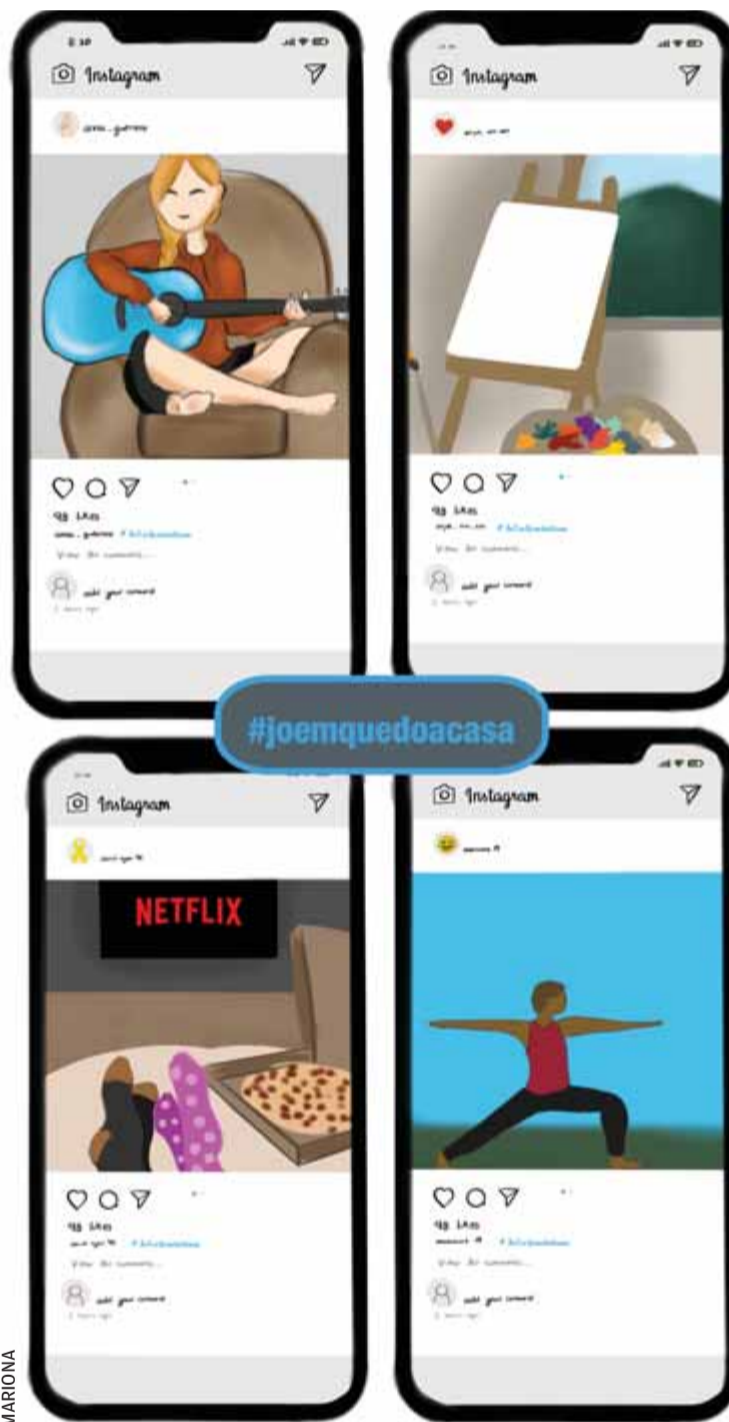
Instagram

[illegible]

99 likes

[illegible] #joemquedoacasa

View all comments...

add your comment

Instagram

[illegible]

99 likes

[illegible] #joemquedoacasa

View all comments...

add your comment

#joemquedoacasa

Instagram

NETFLIX

99 likes

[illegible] #joemquedoacasa

View all comments...

add your comment

Instagram

99 likes

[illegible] #joemquedoacasa

View all comments...

add your comment

MARIONA